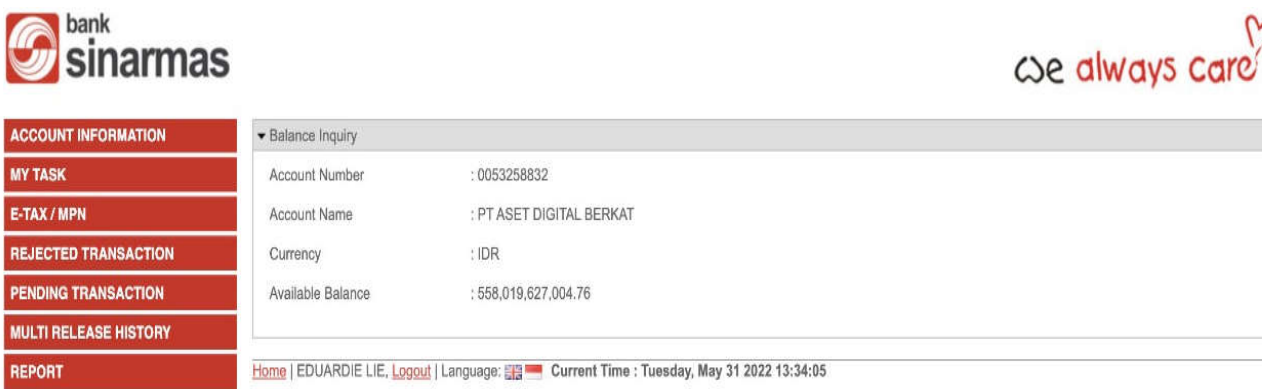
bank sinarmas

we always care

ACCOUNT INFORMATION
MY TASK
E-TAX / MPN
REJECTED TRANSACTION
PENDING TRANSACTION
MULTI RELEASE HISTORY
REPORT

Balance Inquiry

| | |
|---|---|
| Account Number | : 0053258832 |
| Account Name | : PT ASET DIGITAL BERKAT |
| Currency | : IDR |
| Available Balance | : 558,019,627,004.76 |

Home | EDUARDIE LIE, Logout | Language: Current Time : Tuesday, May 31 2022 13:34:05